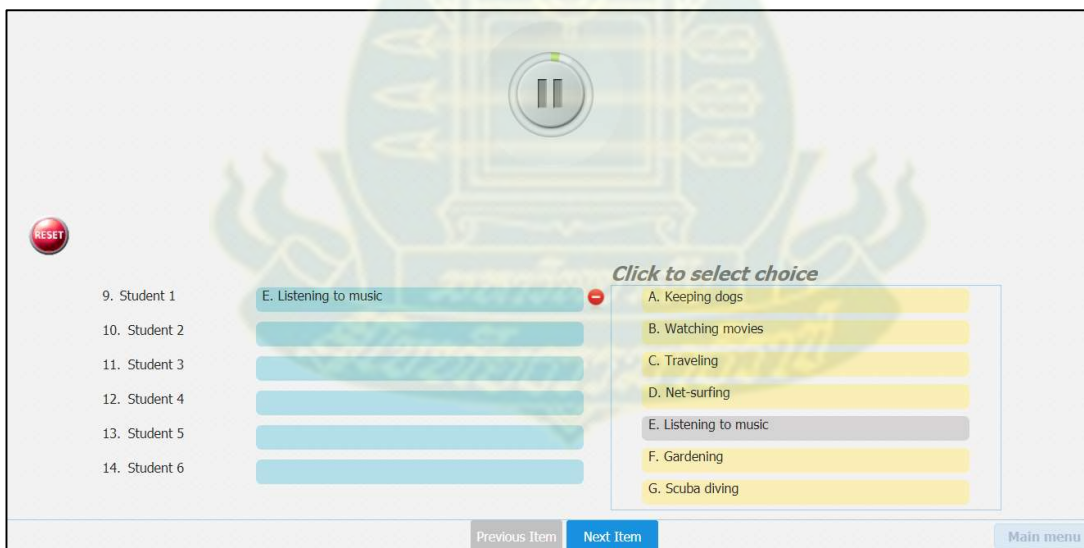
RESET

Click to select choice

9. Student 1 E. Listening to music
10. Student 2
11. Student 3
12. Student 4
13. Student 5
14. Student 6

A. Keeping dogs
B. Watching movies
C. Traveling
D. Net-surfing
E. Listening to music
F. Gardening
G. Scuba diving

Previous Item
Next Item
Main menu